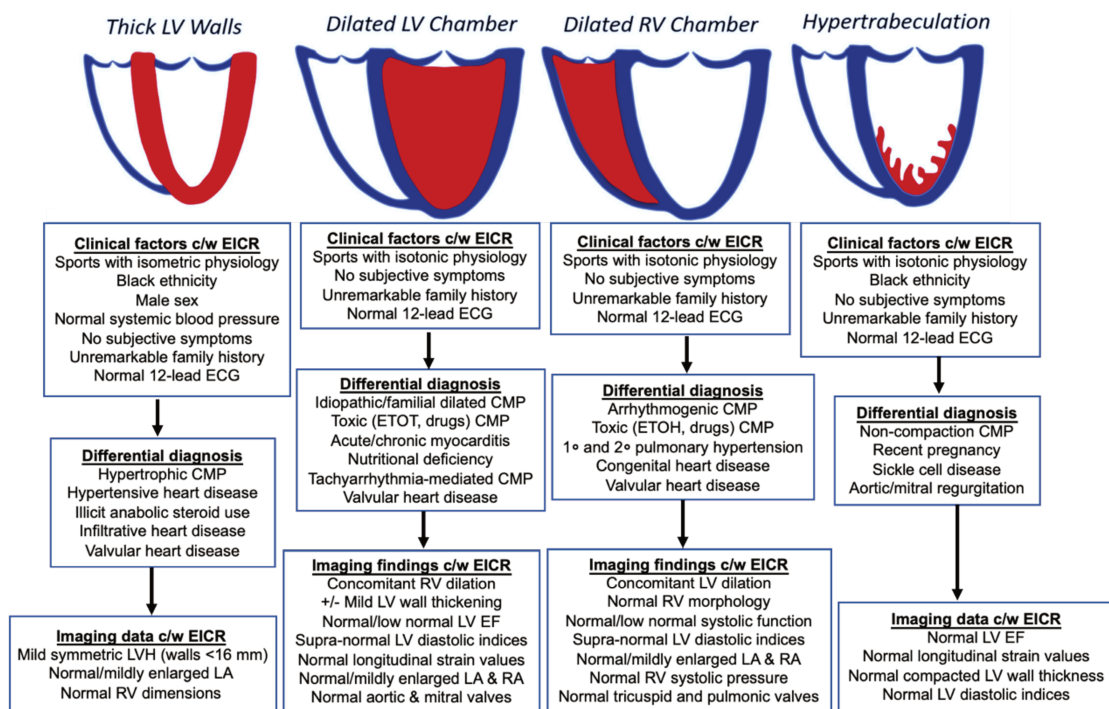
Thick LV Walls

Clinical factors c/w EICR
Sports with isometric physiology
Black ethnicity
Male sex
Normal systemic blood pressure
No subjective symptoms
Unremarkable family history
Normal 12-lead ECG

Differential diagnosis
Hypertrophic CMP
Hypertensive heart disease
Illicit anabolic steroid use
Infiltrative heart disease
Valvular heart disease

Imaging data c/w EICR
Mild symmetric LVH (walls <16 mm)
Normal/mildly enlarged LA
Normal RV dimensions

Dilated LV Chamber

Clinical factors c/w EICR
Sports with isotonic physiology
No subjective symptoms
Unremarkable family history
Normal 12-lead ECG

Differential diagnosis
Idiopathic/familial dilated CMP
Toxic (ETOT, drugs) CMP
Acute/chronic myocarditis
Nutritional deficiency
Tachyarrhythmia-mediated CMP
Valvular heart disease

Imaging findings c/w EICR
Concomitant RV dilation
+/- Mild LV wall thickening
Normal/low normal LV EF
Supra-normal LV diastolic indices
Normal longitudinal strain values
Normal/mildly enlarged LA & RA
Normal aortic & mitral valves

Dilated RV Chamber

Clinical factors c/w EICR
Sports with isotonic physiology
No subjective symptoms
Unremarkable family history
Normal 12-lead ECG

Differential diagnosis
Arrhythmogenic CMP
Toxic (ETOH, drugs) CMP
1∘ and 2∘ pulmonary hypertension
Congenital heart disease
Valvular heart disease

Imaging findings c/w EICR
Concomitant LV dilation
Normal RV morphology
Normal/low normal systolic function
Supra-normal LV diastolic indices
Normal/mildly enlarged LA & RA
Normal RV systolic pressure
Normal tricuspid and pulmonic valves

Hypertrabeculation

Clinical factors c/w EICR
Sports with isotonic physiology
Black ethnicity
No subjective symptoms
Unremarkable family history
Normal 12-lead ECG

Differential diagnosis
Non-compaction CMP
Recent pregnancy
Sickle cell disease
Aortic/mitral regurgitation

Imaging data c/w EICR
Normal LV EF
Normal longitudinal strain values
Normal compacted LV wall thickness
Normal LV diastolic indices